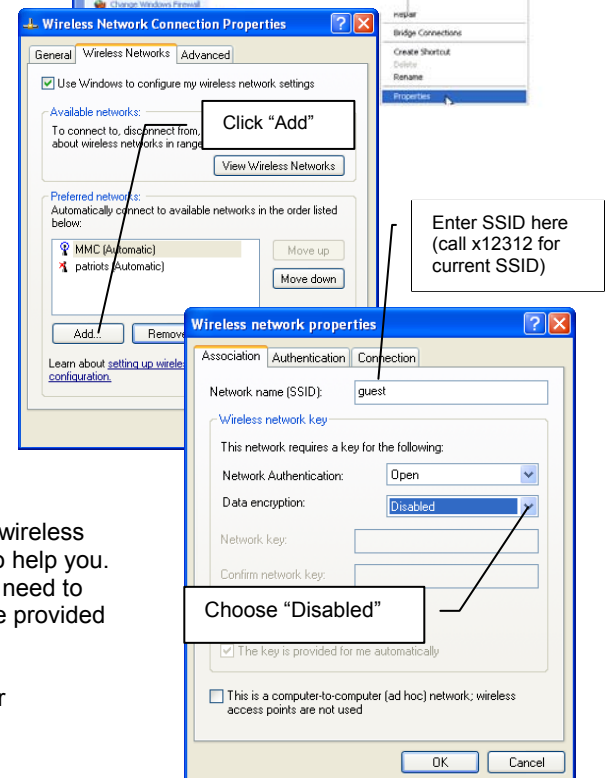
Change Windows Firewall
Repair
Bridge Connections
Create Shortcut
Delete
Rename
Properties

Wireless Network Connection Properties

General | Wireless Networks | Advanced

Use Windows to configure my wireless network settings

Available networks:
To connect to, disconnect from, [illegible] about wireless networks in range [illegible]

Click "Add"

View Wireless Networks

Preferred networks:
Automatically connect to available networks in the order listed below:

MMC (Automatic)
patriots (Automatic)

Move up
Move down

Add... | Remove

Learn about setting up wirele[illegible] configuration.

Enter SSID here (call x12312 for current SSID)

Wireless network properties

Association | Authentication | Connection

Network name (SSID): guest

Wireless network key

This network requires a key for the following:

Network Authentication: Open

Data encryption: Disabled

Network key:

Confirm network key:

Choose "Disabled"

The key is provided for me automatically

This is a computer-to-computer (ad hoc) network; wireless access points are not used

OK | Cancel

wireless
o help you.
need to
e provided

r